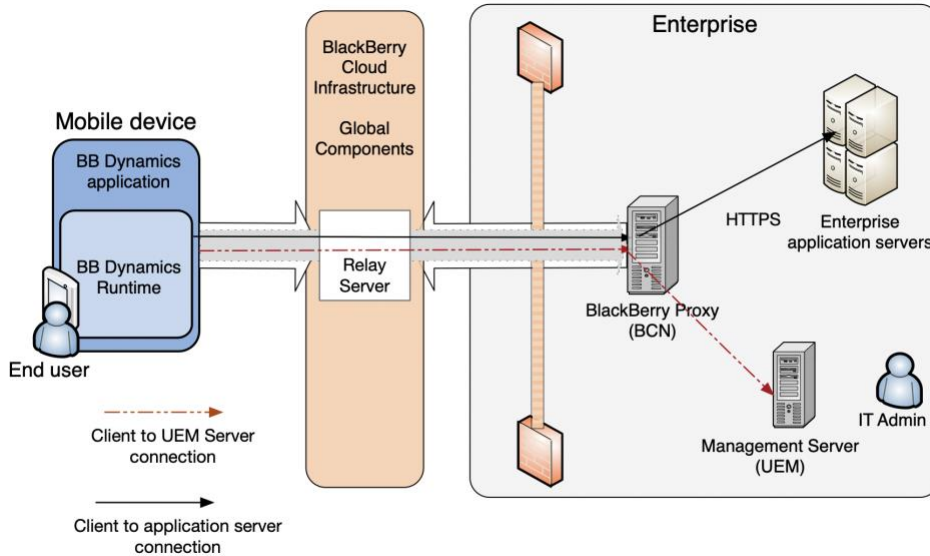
Mobile device

BB Dynamics application

BB Dynamics Runtime

End user

BlackBerry Cloud Infrastructure

Global Components

Relay Server

Enterprise

HTTPS

Enterprise application servers

BlackBerry Proxy (BCN)

Management Server (UEM)

IT Admin

Client to UEM Server connection

Client to application server connection